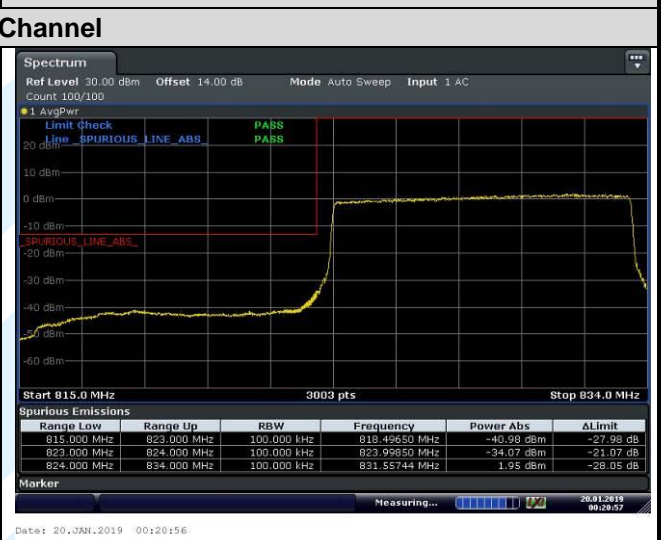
Channel

Spectrum

Ref Level 30.00 dBm Offset 14.00 dB Mode Auto Sweep Input 1 AC

Count 100/100

1 AvgPwr

Limit Check PASS

Line _SPURIOUS_LINE_ABS_ PASS

20 dBm

10 dBm

0 dBm

-10 dBm

_SPURIOUS_LINE_ABS_

-20 dBm

-30 dBm

-40 dBm

-50 dBm

-60 dBm

Start 815.0 MHz 3003 pts Stop 834.0 MHz

Spurious Emissions

| Range Low | Range Up | RBW | Frequency | Power Abs | ΔLimit |
|---|---|---|---|---|---|
| 815.000 MHz | 823.000 MHz | 100.000 kHz | 818.49650 MHz | -40.98 dBm | -27.98 dB |
| 823.000 MHz | 824.000 MHz | 100.000 kHz | 823.99850 MHz | -34.07 dBm | -21.07 dB |
| 824.000 MHz | 834.000 MHz | 100.000 kHz | 831.55744 MHz | 1.95 dBm | -28.05 dB |

Marker

Measuring... 20.01.2019 00:20:57

Date: 20.JAN.2019 00:20:56